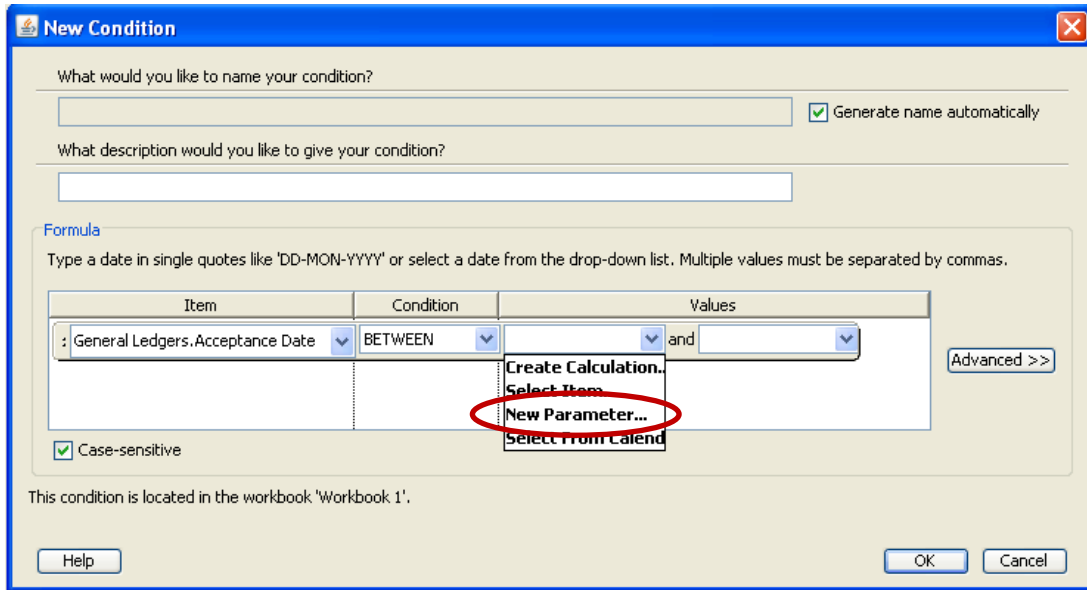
New Condition

What would you like to name your condition?

Generate name automatically

What description would you like to give your condition?

Formula

Type a date in single quotes like 'DD-MON-YYYY' or select a date from the drop-down list. Multiple values must be separated by commas.

| Item | Condition | Values |
|---|---|---|
| General Ledgers.Acceptance Date | BETWEEN | and |

Create Calculation..
Select Item...
New Parameter...
Select From Calend

Advanced >>

Case-sensitive

This condition is located in the workbook 'Workbook 1'.

Help

OK

Cancel